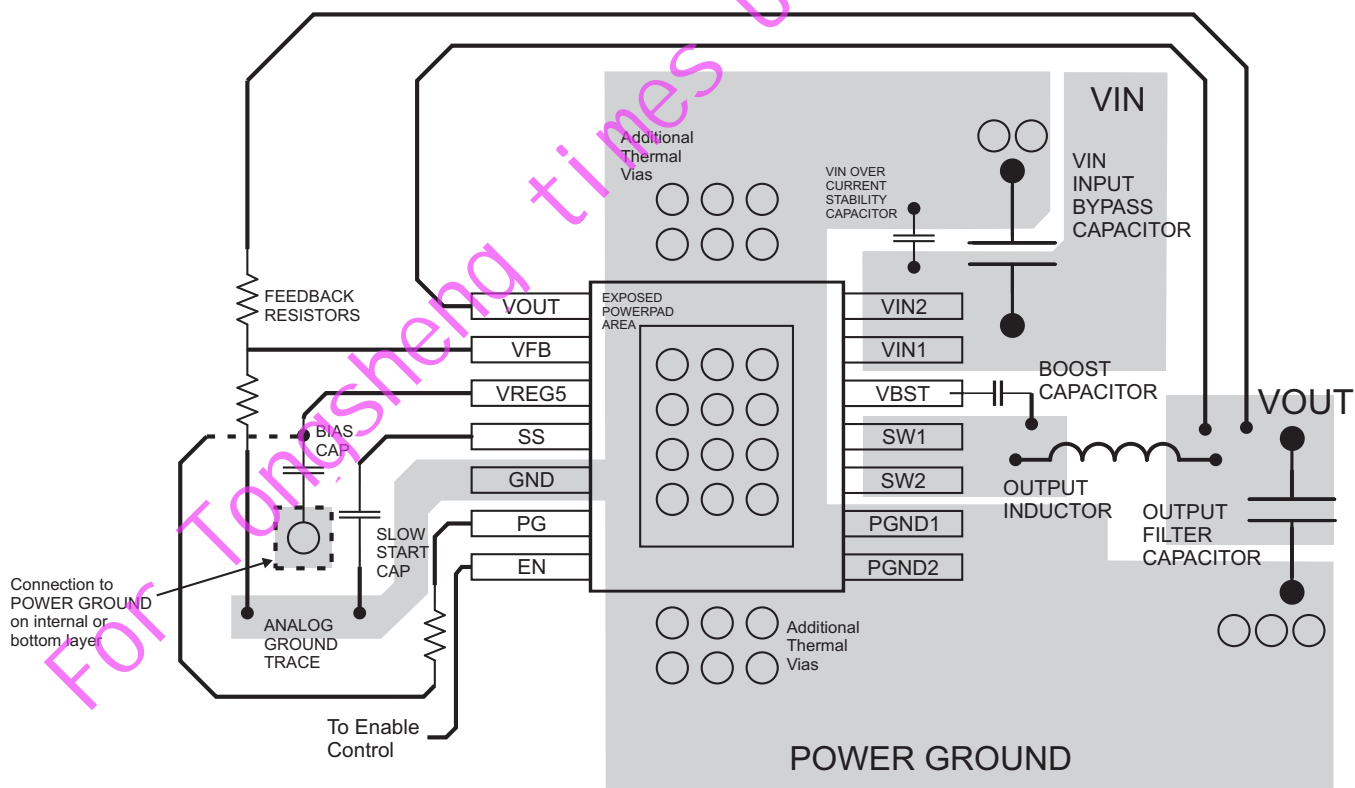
For Tongsheng times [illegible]

VIN

Additional Thermal Vias

VIN OVER CURRENT STABILITY CAPACITOR

VIN INPUT BYPASS CAPACITOR

FEEDBACK RESISTORS

VOUT

EXPOSED POWERPAD AREA

VIN2

VFB

VIN1

BOOST CAPACITOR

VREG5

VBST

VOUT

BIAS CAP

SS

SW1

GND

SW2

OUTPUT INDUCTOR

SLOW START CAP

PG

PGND1

OUTPUT FILTER CAPACITOR

Connection to POWER GROUND on internal or bottom layer

EN

PGND2

ANALOG GROUND TRACE

Additional Thermal Vias

To Enable Control

POWER GROUND